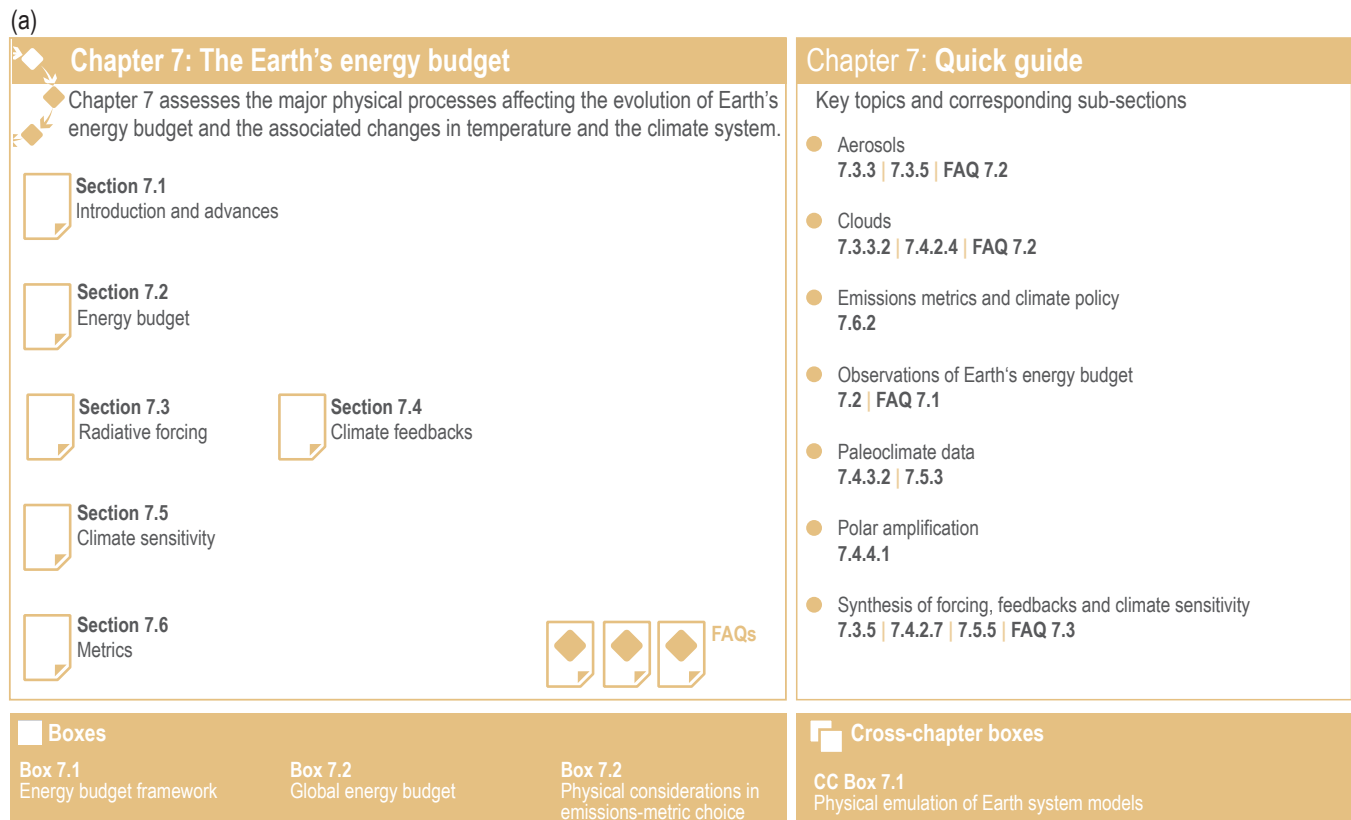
(a)

Chapter 7: The Earth’s energy budget

Chapter 7 assesses the major physical processes affecting the evolution of Earth’s energy budget and the associated changes in temperature and the climate system.

Section 7.1
Introduction and advances

Section 7.2
Energy budget

Section 7.3
Radiative forcing

Section 7.4
Climate feedbacks

Section 7.5
Climate sensitivity

Section 7.6
Metrics

FAQs

Chapter 7: Quick guide

Key topics and corresponding sub-sections

Aerosols
7.3.3 | 7.3.5 | FAQ 7.2

Clouds
7.3.3.2 | 7.4.2.4 | FAQ 7.2

Emissions metrics and climate policy
7.6.2

Observations of Earth‘s energy budget
7.2 | FAQ 7.1

Paleoclimate data
7.4.3.2 | 7.5.3

Polar amplification
7.4.4.1

Synthesis of forcing, feedbacks and climate sensitivity
7.3.5 | 7.4.2.7 | 7.5.5 | FAQ 7.3

Boxes

Box 7.1
Energy budget framework

Box 7.2
Global energy budget

Box 7.2
Physical considerations in emissions-metric choice

Cross-chapter boxes

CC Box 7.1
Physical emulation of Earth system models